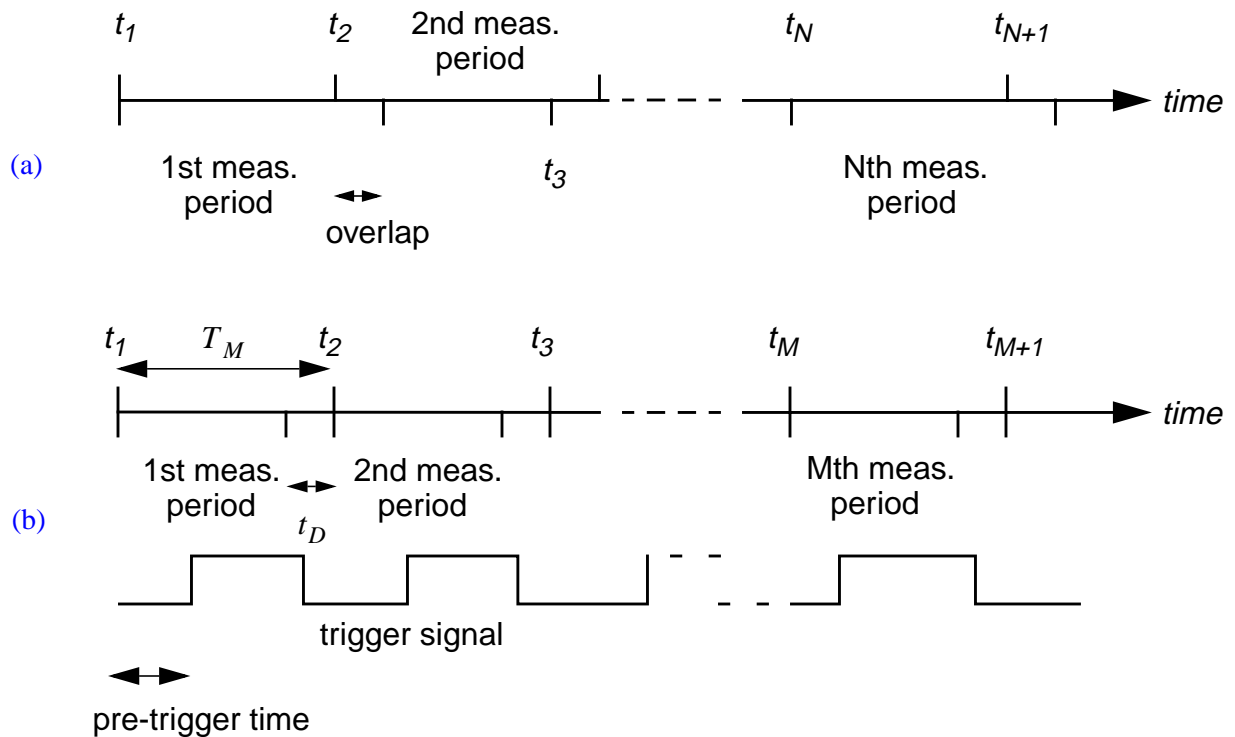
$t_1$ $t_2$ 2nd meas. period $t_N$ $t_{N+1}$

time

(a)

1st meas. period $t_3$ Nth meas. period

overlap

$t_1$ $T_M$ $t_2$ $t_3$ $t_M$ $t_{M+1}$

time

1st meas. period 2nd meas. period Mth meas. period

(b)

$t_D$

trigger signal

pre-trigger time